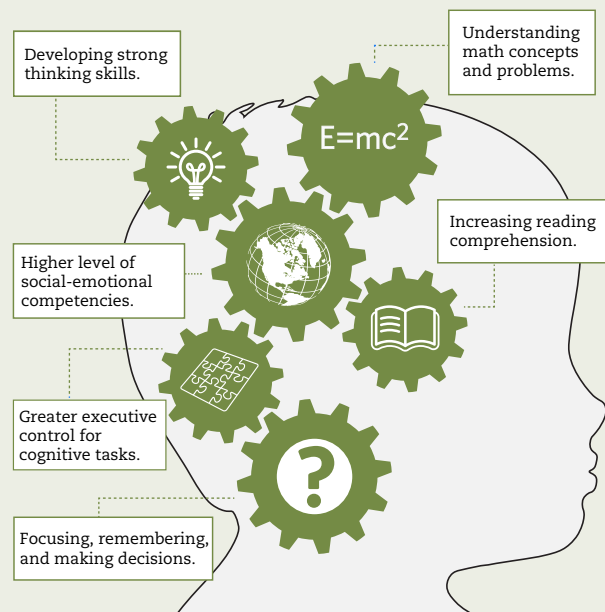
Developing strong thinking skills.

Understanding math concepts and problems.

$E=mc^2$

Increasing reading comprehension.

Higher level of social-emotional competencies.

Greater executive control for cognitive tasks.

?

Focusing, remembering, and making decisions.